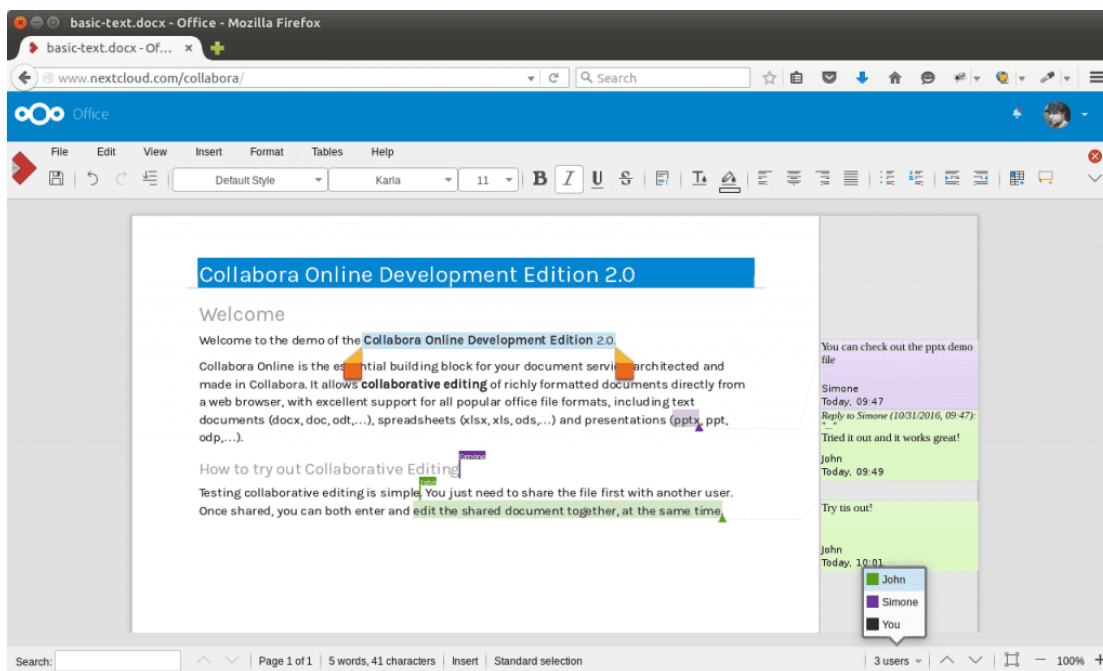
basic-text.docx - Office - Mozilla Firefox

basic-text.docx - Of... ×

www.nextcloud.com/collabora/

Search

Office

File Edit View Insert Format Tables Help

Default Style Karla 11

Collabora Online Development Edition 2.0

Welcome

Welcome to the demo of the Collabora Online Development Edition 2.0.

Collabora Online is the essential building block for your document service architected and made in Collabora. It allows collaborative editing of richly formatted documents directly from a web browser, with excellent support for all popular office file formats, including text documents (docx, doc, odt,...), spreadsheets (xlsx, xls, ods,...) and presentations (pptx, ppt, odp,...).

How to try out Collaborative Editing

Testing collaborative editing is simple. You just need to share the file first with another user. Once shared, you can both enter and edit the shared document together, at the same time.

You can check out the pptx demo file

Simone
Today, 09:47

Reply to Simone (10/31/2016, 09:47): "..."

Tried it out and it works great!

John
Today, 09:49

Try tis out!

John
Today, 10:01

John
Simone
You

Search: Page 1 of 1 5 words, 41 characters Insert Standard selection 3 users 100%